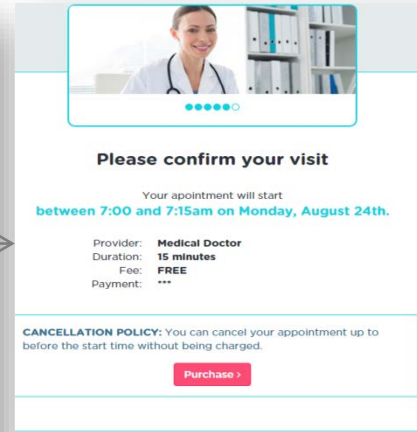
Please confirm your visit

Your apointment will start
between 7:00 and 7:15am on Monday, August 24th.

| Provider: | Medical Doctor |
|---|---|
| Duration: | 15 minutes |
| Fee: | FREE |
| Payment: | *** |

CANCELLATION POLICY: You can cancel your appointment up to before the start time without being charged.

Purchase ›